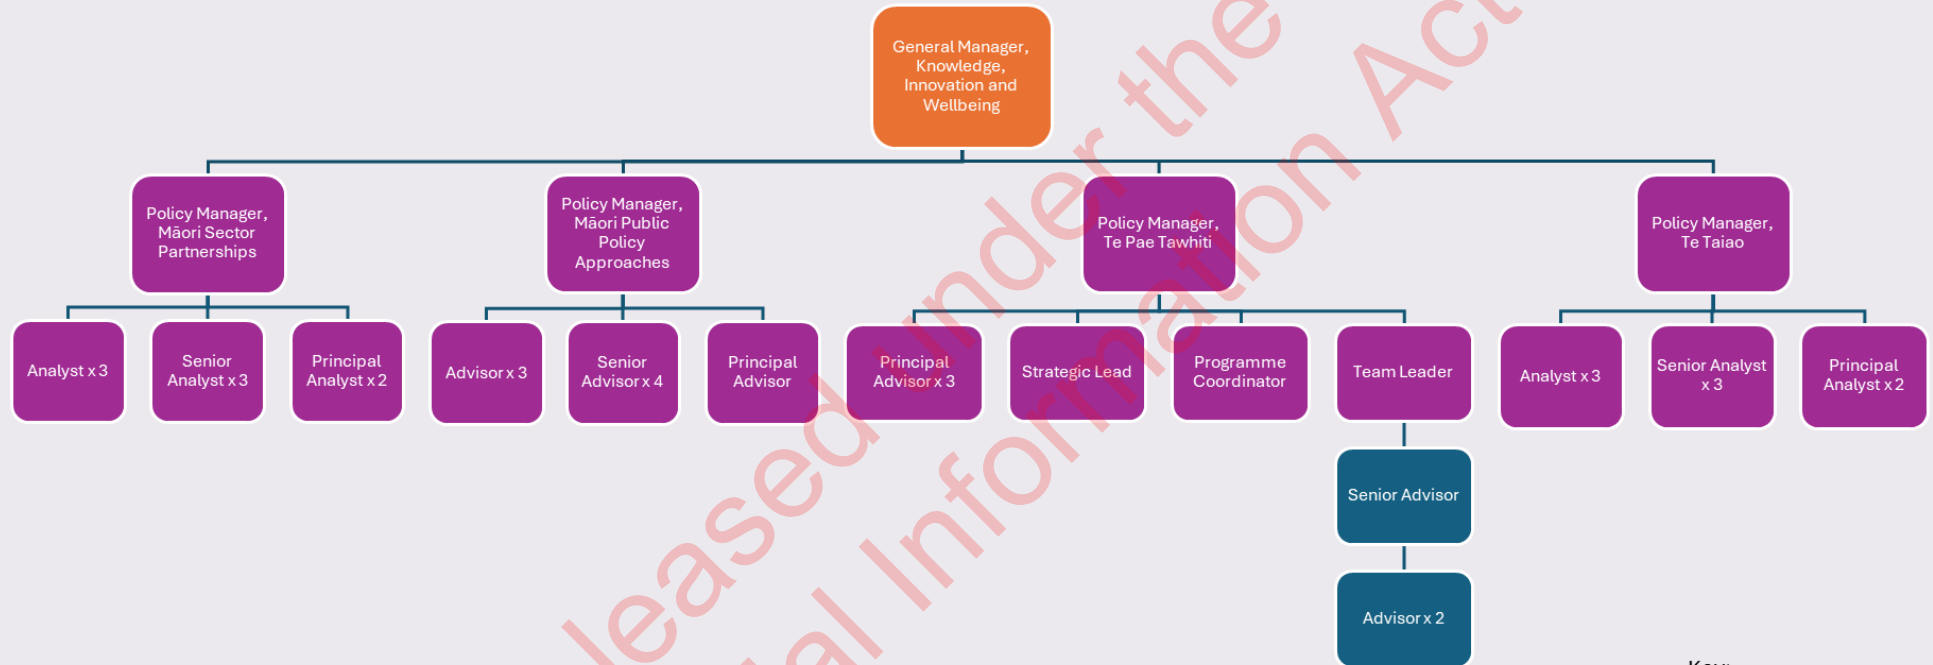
General Manager, Knowledge, Innovation and Wellbeing

Policy Manager, Māori Sector Partnerships

Analyst x 3

Senior Analyst x 3

Principal Analyst x 2

Policy Manager, Māori Public Policy Approaches

Advisor x 3

Senior Advisor x 4

Principal Advisor

Policy Manager, Te Pae Tawhiti

Principal Advisor x 3

Strategic Lead

Programme Coordinator

Team Leader

Senior Advisor

Advisor x 2

Policy Manager, Te Taiao

Analyst x 3

Senior Analyst x 3

Principal Analyst x 2

leased under the
al Information Act

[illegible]